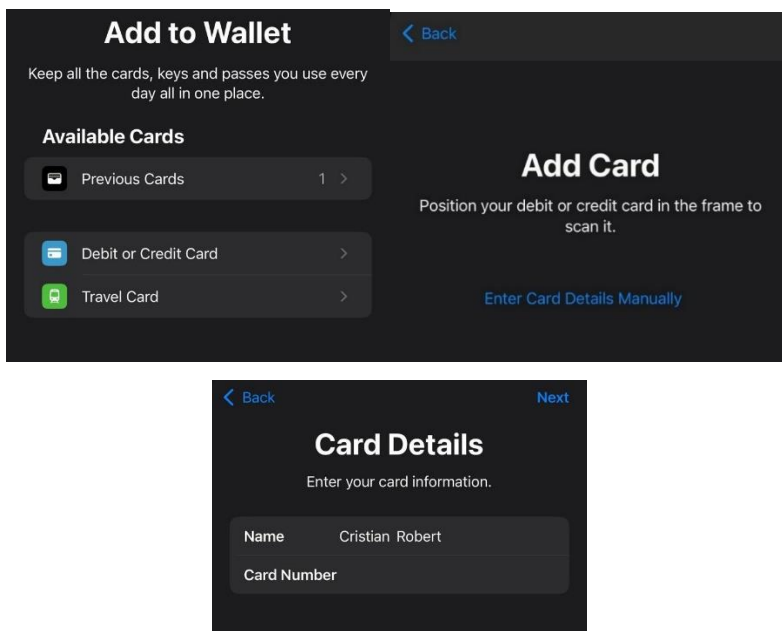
Add to Wallet

Keep all the cards, keys and passes you use every day all in one place.

Available Cards

Previous Cards 1 >

Debit or Credit Card >

Travel Card >

< Back

Add Card

Position your debit or credit card in the frame to scan it.

Enter Card Details Manually

< Back Next

Card Details

Enter your card information.

Name Cristian Robert

Card Number